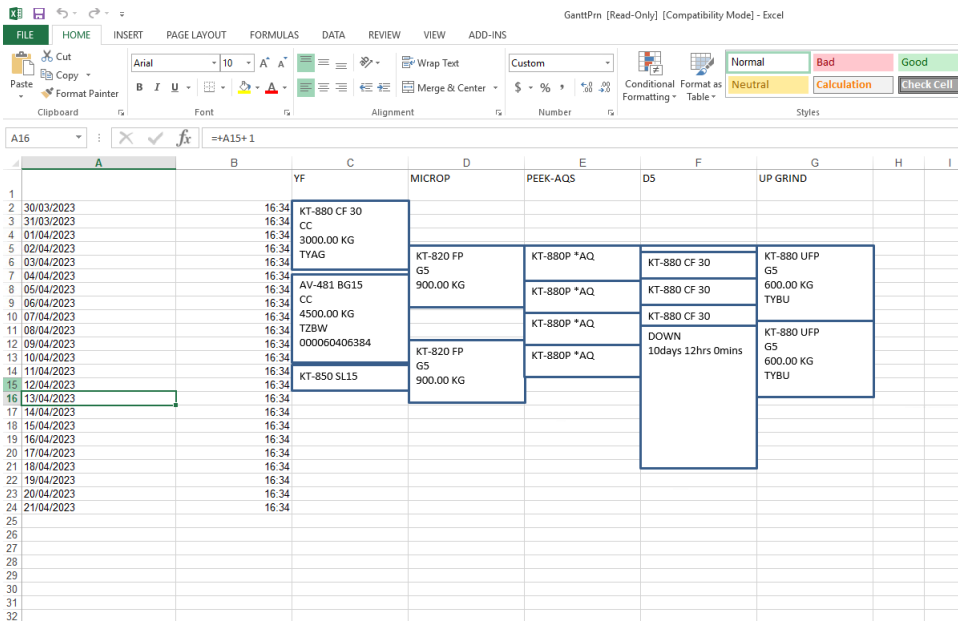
GanttPrn [Read-Only] [Compatibility Mode] - Excel

FILE HOME INSERT PAGE LAYOUT FORMULAS DATA REVIEW VIEW ADD-INS

Cut
Copy
Paste
Format Painter
Clipboard

Arial 10 A A
B I U
Font

Wrap Text
Merge & Center
Alignment

Custom
$ % ,
Number

Conditional Formatting
Format as Table
Normal Bad Good
Neutral Calculation Check Cell
Styles

A16 $f_x$ =+A15+1

| | A | B | C | D | E | F | G | H | I |
|---|---|---|---|---|---|---|---|---|---|
| 1 | | | YF | MICROP | PEEK-AQS | D5 | UP GRIND | | |
| 2 | 30/03/2023 | 16:34 | KT-880 CF 30 | | | | | | |
| 3 | 31/03/2023 | 16:34 | CC | | | | | | |
| 4 | 01/04/2023 | 16:34 | 3000.00 KG | | | | | | |
| 5 | 02/04/2023 | 16:34 | TYAG | KT-820 FP | KT-880P *AQ | | KT-880 UFP | | |
| 6 | 03/04/2023 | 16:34 | | G5 | | KT-880 CF 30 | G5 | | |
| 7 | 04/04/2023 | 16:34 | AV-481 BG15 | 900.00 KG | | | 600.00 KG | | |
| 8 | 05/04/2023 | 16:34 | CC | | KT-880P *AQ | KT-880 CF 30 | TYBU | | |
| 9 | 06/04/2023 | 16:34 | 4500.00 KG | | | | | | |
| 10 | 07/04/2023 | 16:34 | TZBW | | KT-880P *AQ | KT-880 CF 30 | | | |
| 11 | 08/04/2023 | 16:34 | 000060406384 | | | DOWN | KT-880 UFP | | |
| 12 | 09/04/2023 | 16:34 | | KT-820 FP | | 10days 12hrs 0mins | G5 | | |
| 13 | 10/04/2023 | 16:34 | | G5 | KT-880P *AQ | | 600.00 KG | | |
| 14 | 11/04/2023 | 16:34 | KT-850 SL15 | 900.00 KG | | | TYBU | | |
| 15 | 12/04/2023 | 16:34 | | | | | | | |
| 16 | 13/04/2023 | 16:34 | | | | | | | |
| 17 | 14/04/2023 | 16:34 | | | | | | | |
| 18 | 15/04/2023 | 16:34 | | | | | | | |
| 19 | 16/04/2023 | 16:34 | | | | | | | |
| 20 | 17/04/2023 | 16:34 | | | | | | | |
| 21 | 18/04/2023 | 16:34 | | | | | | | |
| 22 | 19/04/2023 | 16:34 | | | | | | | |
| 23 | 20/04/2023 | 16:34 | | | | | | | |
| 24 | 21/04/2023 | 16:34 | | | | | | | |
| 25 | | | | | | | | | |
| 26 | | | | | | | | | |
| 27 | | | | | | | | | |
| 28 | | | | | | | | | |
| 29 | | | | | | | | | |
| 30 | | | | | | | | | |
| 31 | | | | | | | | | |
| 32 | | | | | | | | | |